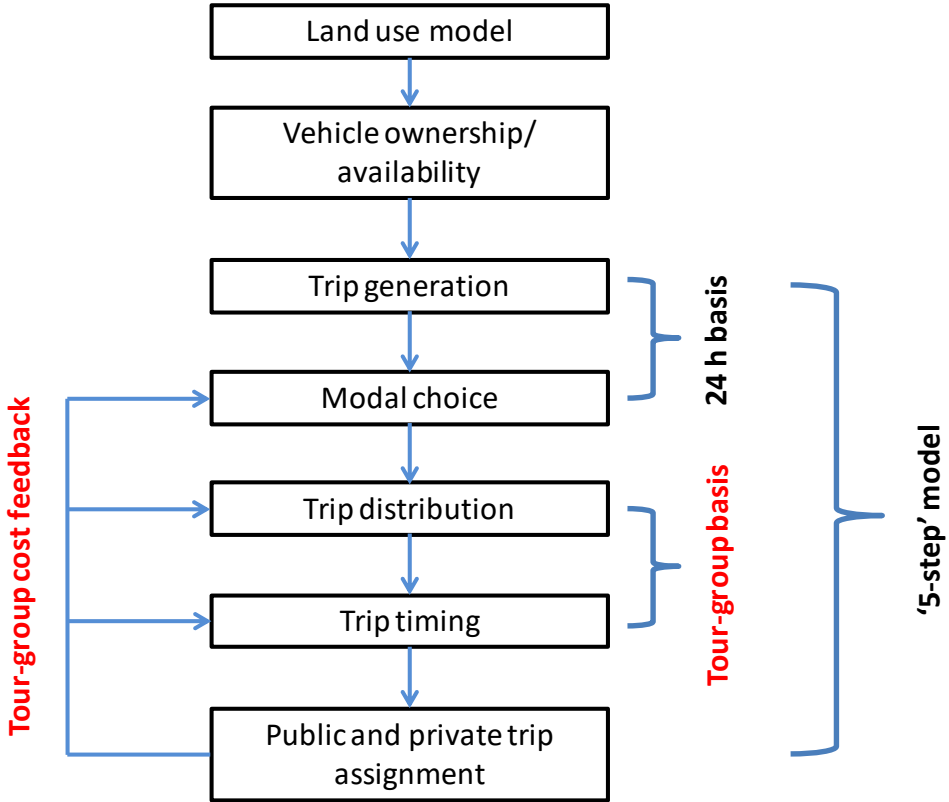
Land use model

Vehicle ownership/ availability

Trip generation

Modal choice

Trip distribution

Trip timing

Public and private trip assignment

24 h basis

Tour-group basis

'5-step' model

Tour-group cost feedback